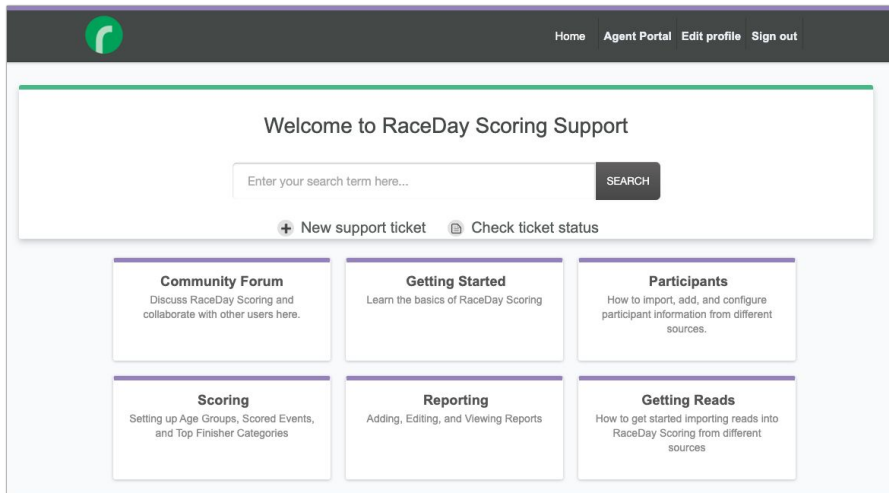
Home Agent Portal Edit profile Sign out

Welcome to RaceDay Scoring Support

Enter your search term here... SEARCH

New support ticket Check ticket status

Community Forum
Discuss RaceDay Scoring and collaborate with other users here.

Getting Started
Learn the basics of RaceDay Scoring

Participants
How to import, add, and configure participant information from different sources.

Scoring
Setting up Age Groups, Scored Events, and Top Finisher Categories

Reporting
Adding, Editing, and Viewing Reports

Getting Reads
How to get started importing reads into RaceDay Scoring from different sources